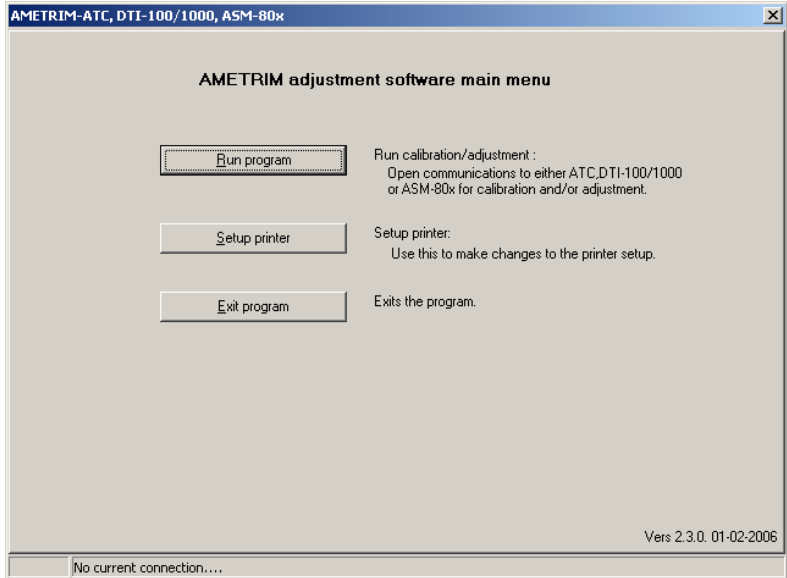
AMETRIM-ATC, DTI-100/1000, ASM-80x

AMETRIM adjustment software main menu

Run program

Run calibration/adjustment :
Open communications to either ATC,DTI-100/1000 or ASM-80x for calibration and/or adjustment.

Setup printer

Setup printer:
Use this to make changes to the printer setup.

Exit program

Exits the program.

Vers 2.3.0. 01-02-2006

No current connection....